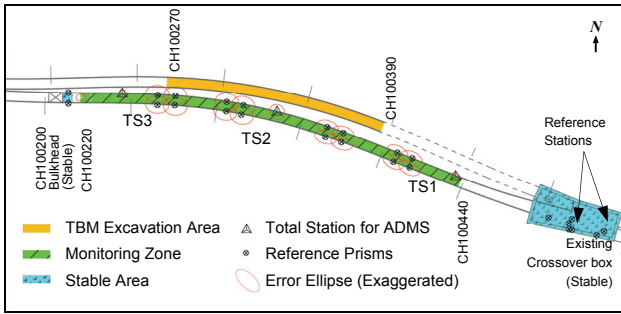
N

CH100270

CH100390

CH100200
Bulkhead
(Stable)

CH100220

TS3

TS2

TS1

CH100440

Reference
Stations

Existing
Crossover box
(Stable)

TBM Excavation Area

Monitoring Zone

Stable Area

Total Station for ADMS

Reference Prisms

Error Ellipse (Exaggerated)